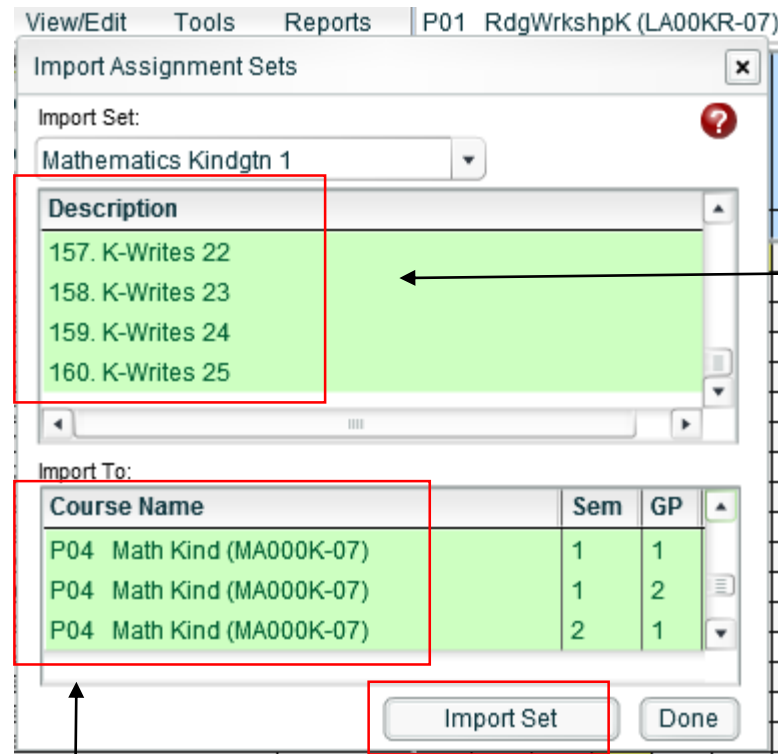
View/Edit Tools Reports P01 RdgWrkshpK (LA00KR-07)

Import Assignment Sets

Import Set:

Mathematics Kindgtn 1

| Description |
|---|
| 157. K-Writes 22 |
| 158. K-Writes 23 |
| 159. K-Writes 24 |
| 160. K-Writes 25 |

Import To:

| Course Name | Sem | GP |
|---|---|---|
| P04 Math Kind (MA000K-07) | 1 | 1 |
| P04 Math Kind (MA000K-07) | 1 | 2 |
| P04 Math Kind (MA000K-07) | 2 | 1 |

Import Set

Done